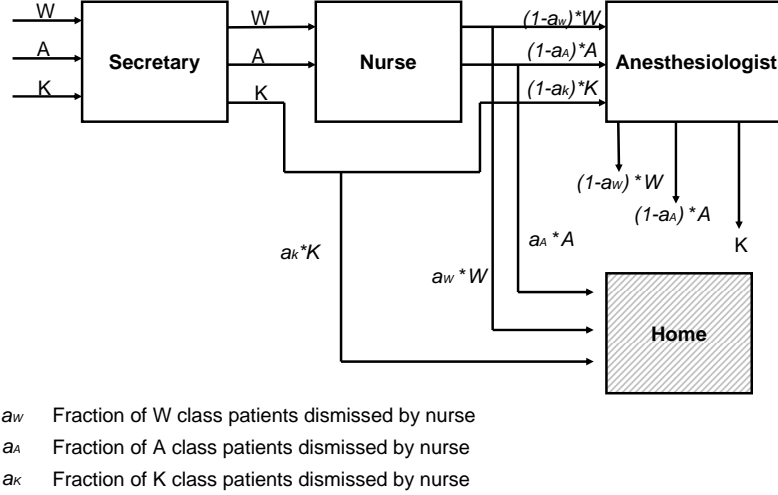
W
A
K
Secretary
W
A
K
Nurse
$(1-a_w)*W$
$(1-a_A)*A$
$(1-a_k)*K$
Anesthesiologist
$(1-a_W)*W$
$(1-a_A)*A$
K
$a_A*A$
$a_k*K$
$a_W*W$
Home

$a_W$ Fraction of W class patients dismissed by nurse
$a_A$ Fraction of A class patients dismissed by nurse
$a_K$ Fraction of K class patients dismissed by nurse